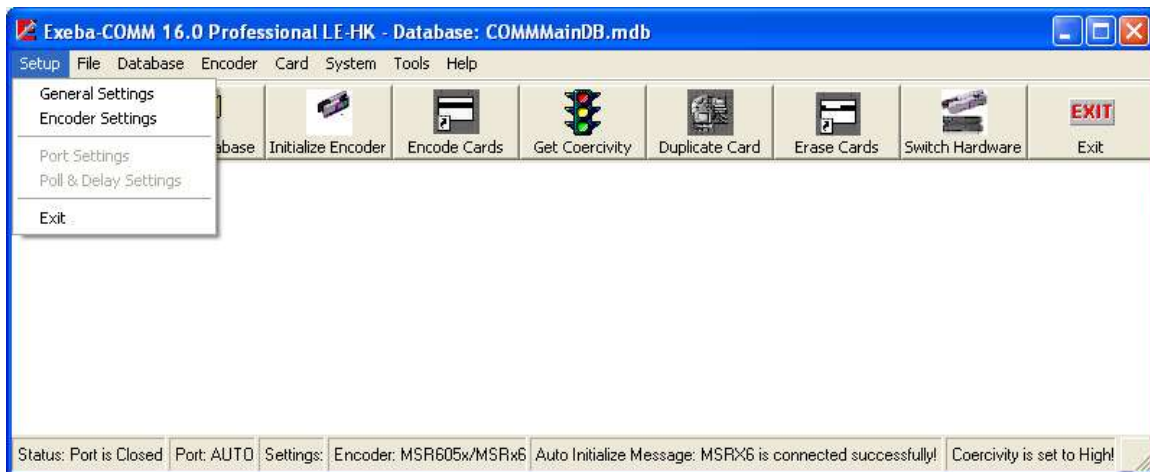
Exeba-COMM 16.0 Professional LE-HK - Database: COMMMainDB.mdb

Setup File Database Encoder Card System Tools Help

General Settings
Encoder Settings
Port Settings
Poll & Delay Settings
Exit

abase Initialize Encoder Encode Cards Get Coercivity Duplicate Card Erase Cards Switch Hardware EXIT Exit

Status: Port is Closed | Port: AUTO | Settings: | Encoder: MSR605x/MSRx6 | Auto Initialize Message: MSRX6 is connected successfully! | Coercivity is set to High!